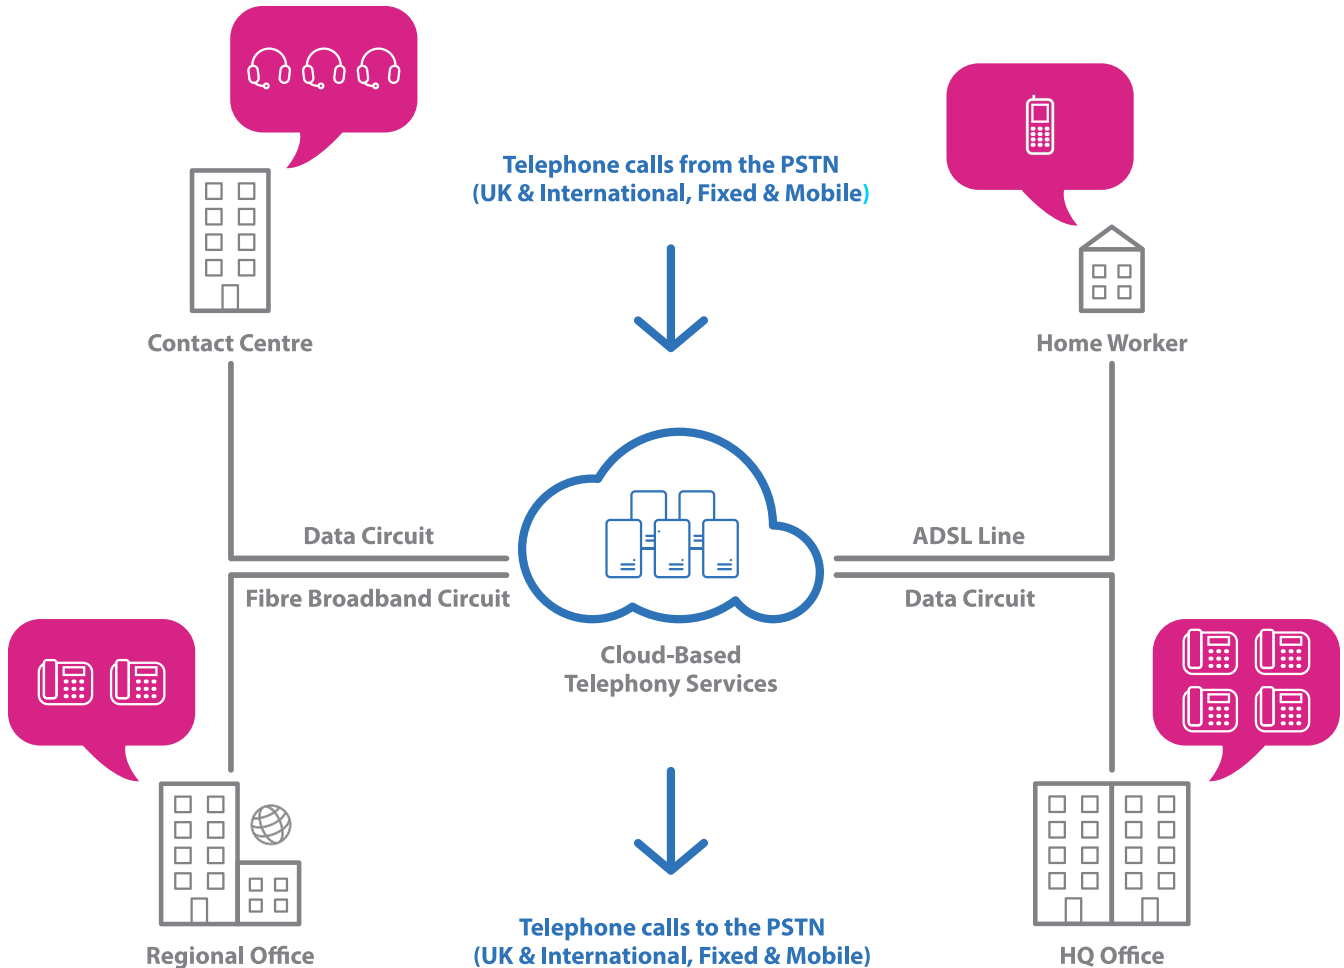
Telephone calls from the PSTN
(UK & International, Fixed & Mobile)

Contact Centre

Home Worker

Data Circuit

ADSL Line

Fibre Broadband Circuit

Data Circuit

Cloud-Based
Telephony Services

Regional Office

Telephone calls to the PSTN
(UK & International, Fixed & Mobile)

HQ Office